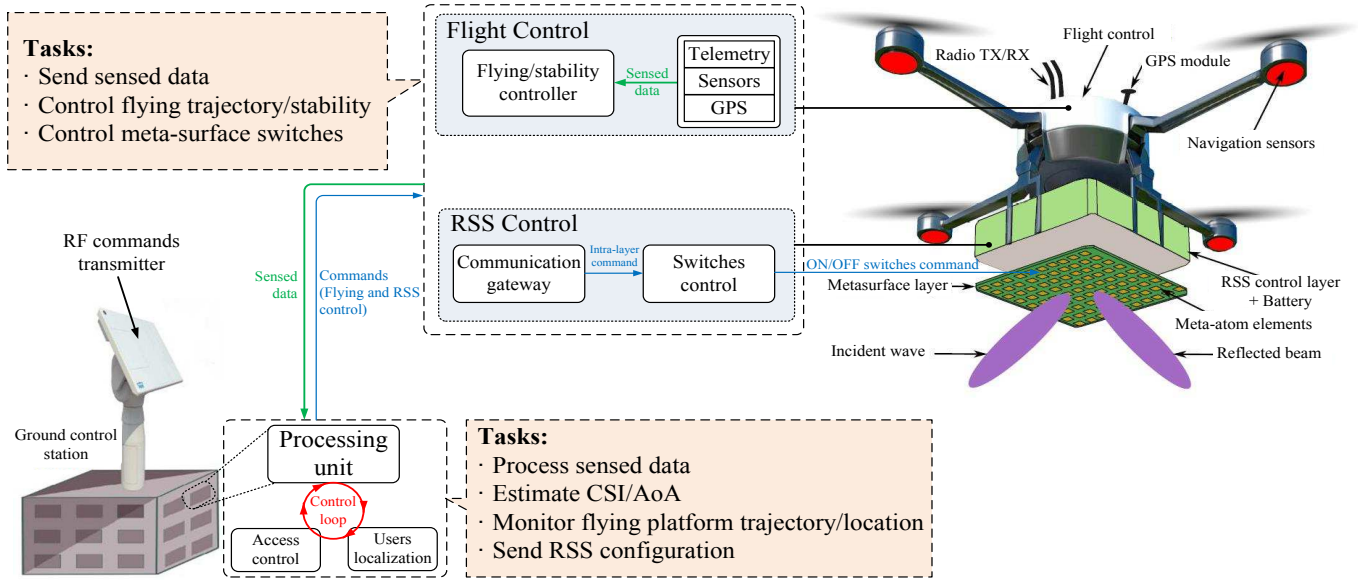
Tasks:
· Send sensed data
· Control flying trajectory/stability
· Control meta-surface switches

Flight Control

Flying/stability controller

Sensed data

Telemetry
Sensors
GPS

RSS Control

Communication gateway

Intra-layer command

Switches control

ON/OFF switches command

Radio TX/RX
Flight control
GPS module
Navigation sensors

RSS control layer + Battery
Metasurface layer
Meta-atom elements
Incident wave
Reflected beam

RF commands transmitter

Sensed data

Commands (Flying and RSS control)

Ground control station

Processing unit

Control loop

Access control

Users localization

Tasks:
· Process sensed data
· Estimate CSI/AoA
· Monitor flying platform trajectory/location
· Send RSS configuration